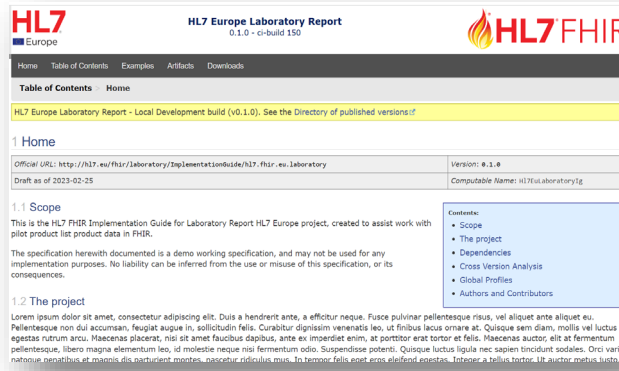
HL7 Europe

HL7 Europe Laboratory Report
0.1.0 - ci-build 150

HL7 FHIR

Home Table of Contents Examples Artifacts Downloads

Table of Contents » Home

HL7 Europe Laboratory Report - Local Development build (v0.1.0). See the Directory of published versions

1 Home

| Official URL: http://hl7.eu/fhir/laboratory/ImplementationGuide/hl7.fhir.eu.laboratory | Version: 0.1.0 |
|---|---|
| Draft as of 2023-02-25 | Computable Name: Hl7EuLaboratoryIg |

1.1 Scope

This is the HL7 FHIR Implementation Guide for Laboratory Report HL7 Europe project, created to assist work with pilot product list product data in FHIR.

The specification herewith documented is a demo working specification, and may not be used for any implementation purposes. No liability can be inferred from the use or misuse of this specification, or its consequences.

Contents:
- Scope
- The project
- Dependencies
- Cross Version Analysis
- Global Profiles
- Authors and Contributors

1.2 The project

Lorem ipsum dolor sit amet, consectetur adipiscing elit. Duis a hendrerit ante, a efficitur neque. Fusce pulvinar pellentesque risus, vel aliquet ante aliquet eu. Pellentesque non dui accumsan, feugiat augue in, sollicitudin felis. Curabitur dignissim venenatis leo, ut finibus lacus ornare at. Quisque sem diam, mollis vel luctus egestas rutrum arcu. Maecenas placerat, nisi sit amet faucibus dapibus, ante ex imperdiet enim, at porttitor erat tortor et felis. Maecenas auctor, elit at fermentum pellentesque, libero magna elementum leo, id molestie neque nisi fermentum odio. Suspendisse potenti. Quisque luctus ligula nec sapien tincidunt sodales. Orci varius natoque penatibus et magnis dis parturient montes, nascetur ridiculus mus. In tempor felis eget eros eleifend egestas. Integer a tellus tortor. Ut auctor metus justo